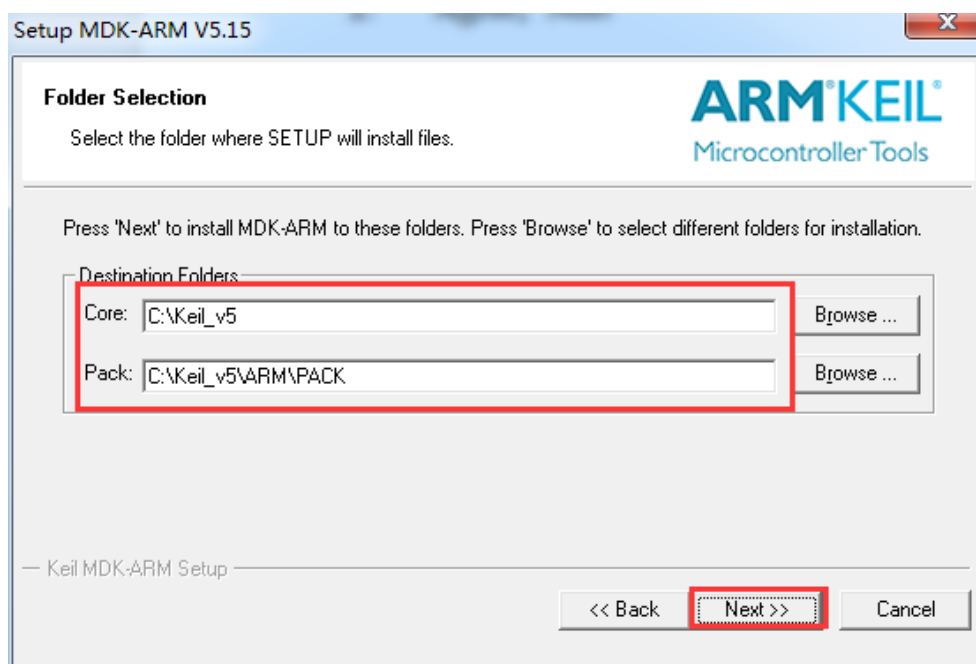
Setup MDK-ARM V5.15

X

Folder Selection

Select the folder where SETUP will install files.

ARM KEIL
Microcontroller Tools

Press 'Next' to install MDK-ARM to these folders. Press 'Browse' to select different folders for installation.

Destination Folders

Core: C:\Keil_v5

Browse ...

Pack: C:\Keil_v5\ARM\PACK

Browse ...

Keil MDK-ARM Setup

<< Back

Next >>

Cancel